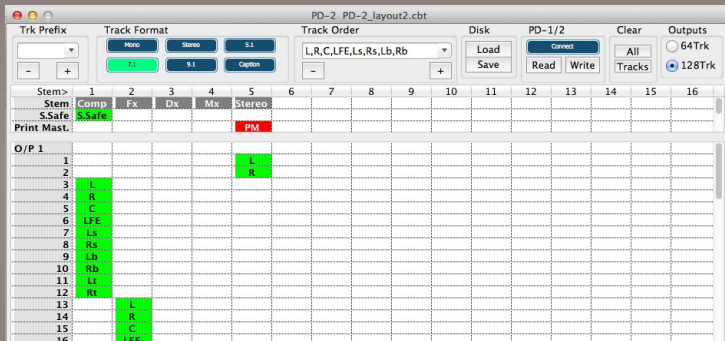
PD-2 PD-2_layout2.cbt

Trk Prefix
-
+

Track Format
Mono
Stereo
5.1
7.1
9.1
Caption

Track Order
L,R,C,LFE,Ls,Rs,Lb,Rb
-
+

Disk
Load
Save

PD-1/2
Connect
Read
Write

Clear
All
Tracks

Outputs
64Trk
128Trk

| Stem> | 1 | 2 | 3 | 4 | 5 | 6 | 7 | 8 | 9 | 10 | 11 | 12 | 13 | 14 | 15 | 16 |
|---|---|---|---|---|---|---|---|---|---|---|---|---|---|---|---|---|
| Stem | Comp | Fx | Dx | Mx | Stereo | | | | | | | | | | | |
| S.Safe | S.Safe | | | | | | | | | | | | | | | |
| Print Mast. | | | | | PM | | | | | | | | | | | |

| O/P 1 | | | | | | | | | | | | | | | | |
|---|---|---|---|---|---|---|---|---|---|---|---|---|---|---|---|---|
| 1 | | | | | L | | | | | | | | | | | |
| 2 | | | | | R | | | | | | | | | | | |
| 3 | L | | | | | | | | | | | | | | | |
| 4 | R | | | | | | | | | | | | | | | |
| 5 | C | | | | | | | | | | | | | | | |
| 6 | LFE | | | | | | | | | | | | | | | |
| 7 | Ls | | | | | | | | | | | | | | | |
| 8 | Rs | | | | | | | | | | | | | | | |
| 9 | Lb | | | | | | | | | | | | | | | |
| 10 | Rb | | | | | | | | | | | | | | | |
| 11 | Lt | | | | | | | | | | | | | | | |
| 12 | Rt | | | | | | | | | | | | | | | |
| 13 | | L | | | | | | | | | | | | | | |
| 14 | | R | | | | | | | | | | | | | | |
| 15 | | C | | | | | | | | | | | | | | |
| 16 | | LFE | | | | | | | | | | | | | | |